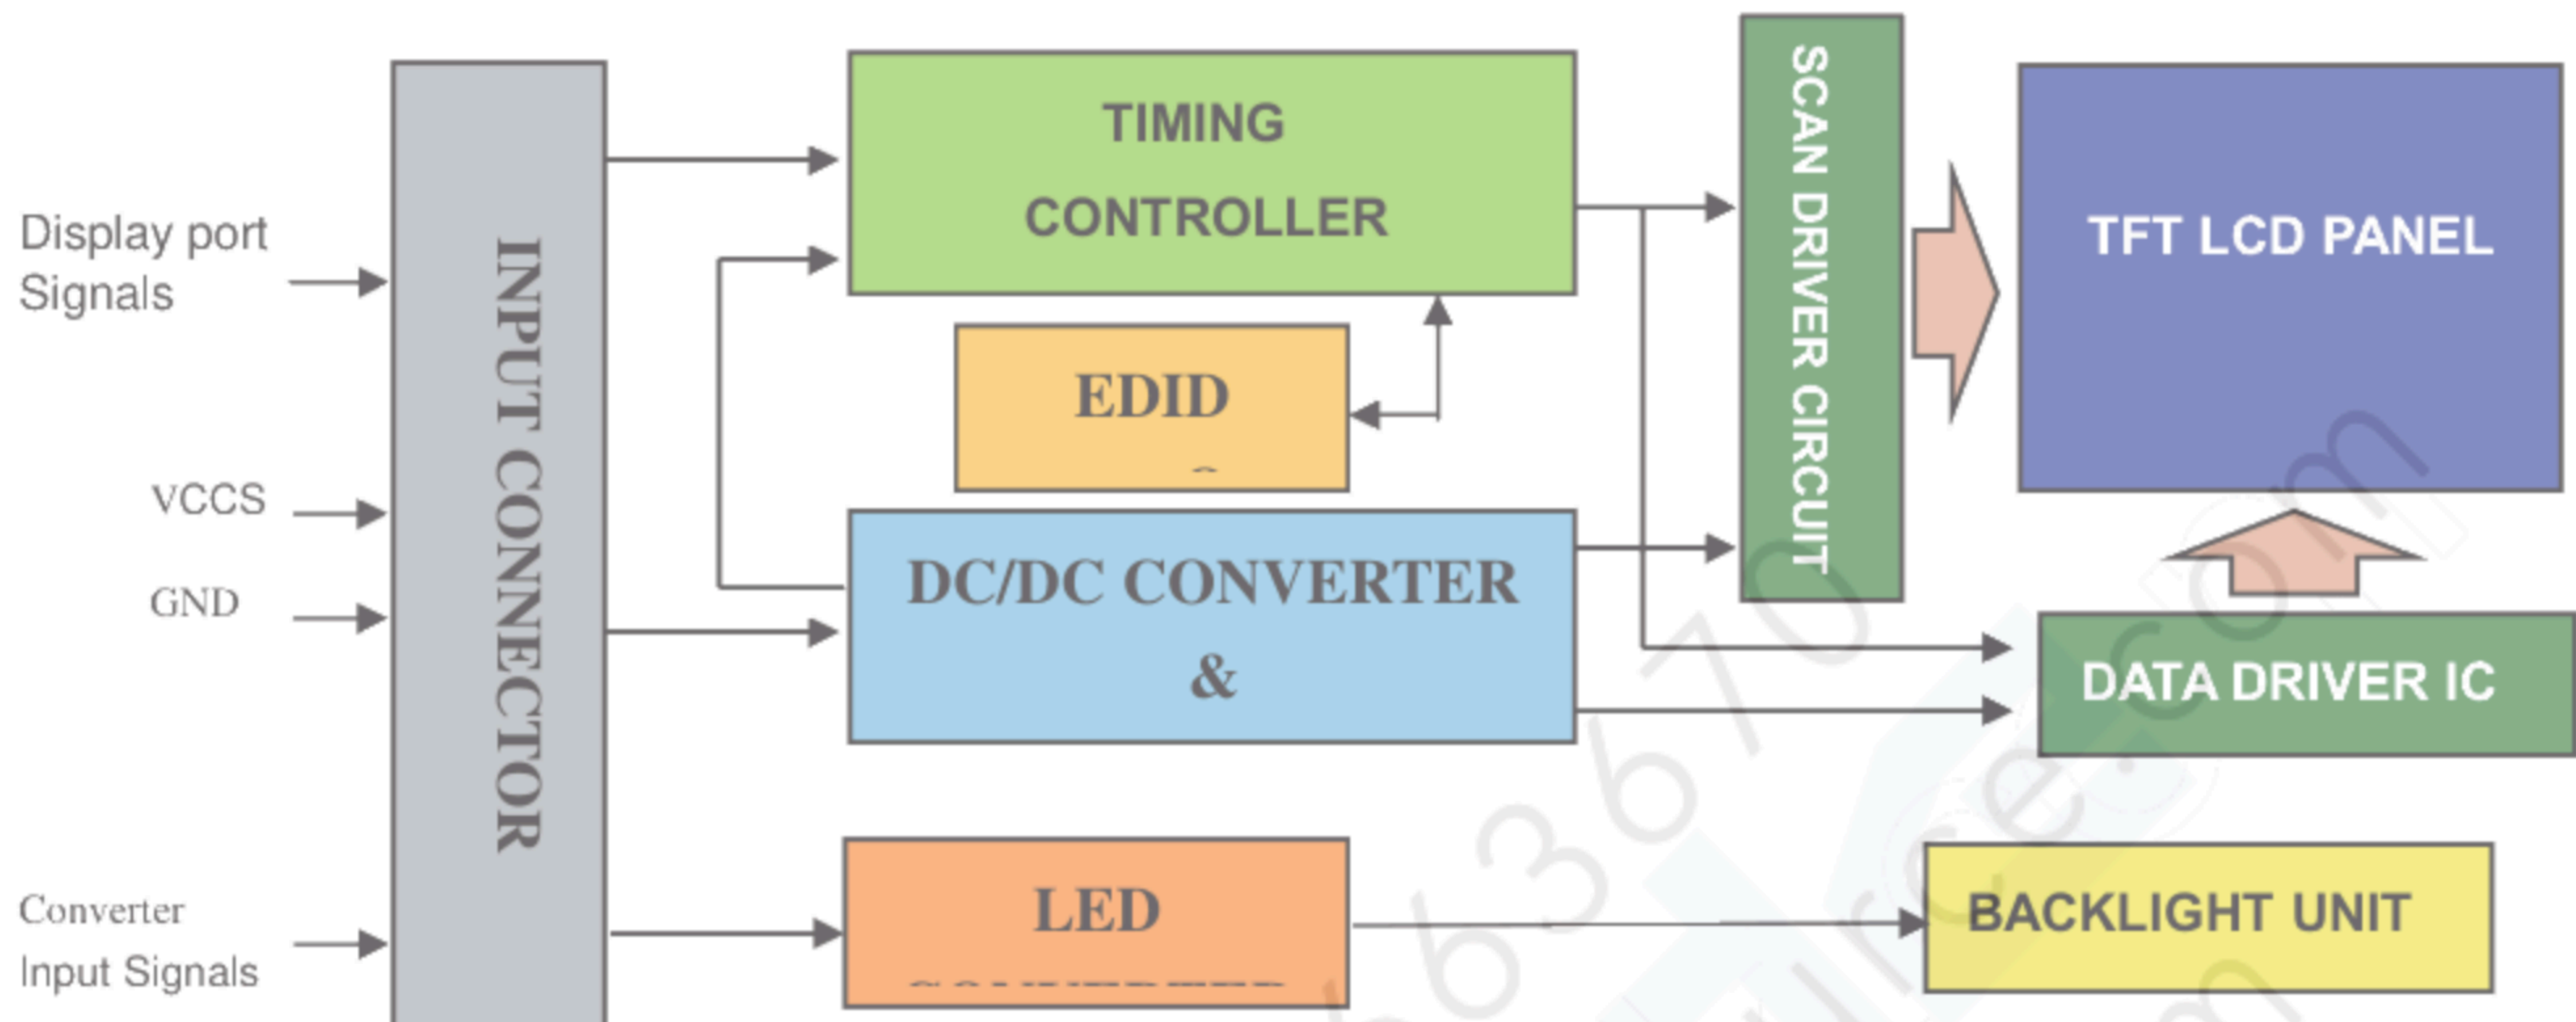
Display port Signals

VCCS

GND

Converter Input Signals

INPUT CONNECTOR

TIMING CONTROLLER

EDID
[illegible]

DC/DC CONVERTER &

LED
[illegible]

SCAN DRIVER CIRCUIT

TFT LCD PANEL

DATA DRIVER IC

BACKLIGHT UNIT

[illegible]63670
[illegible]urce.com